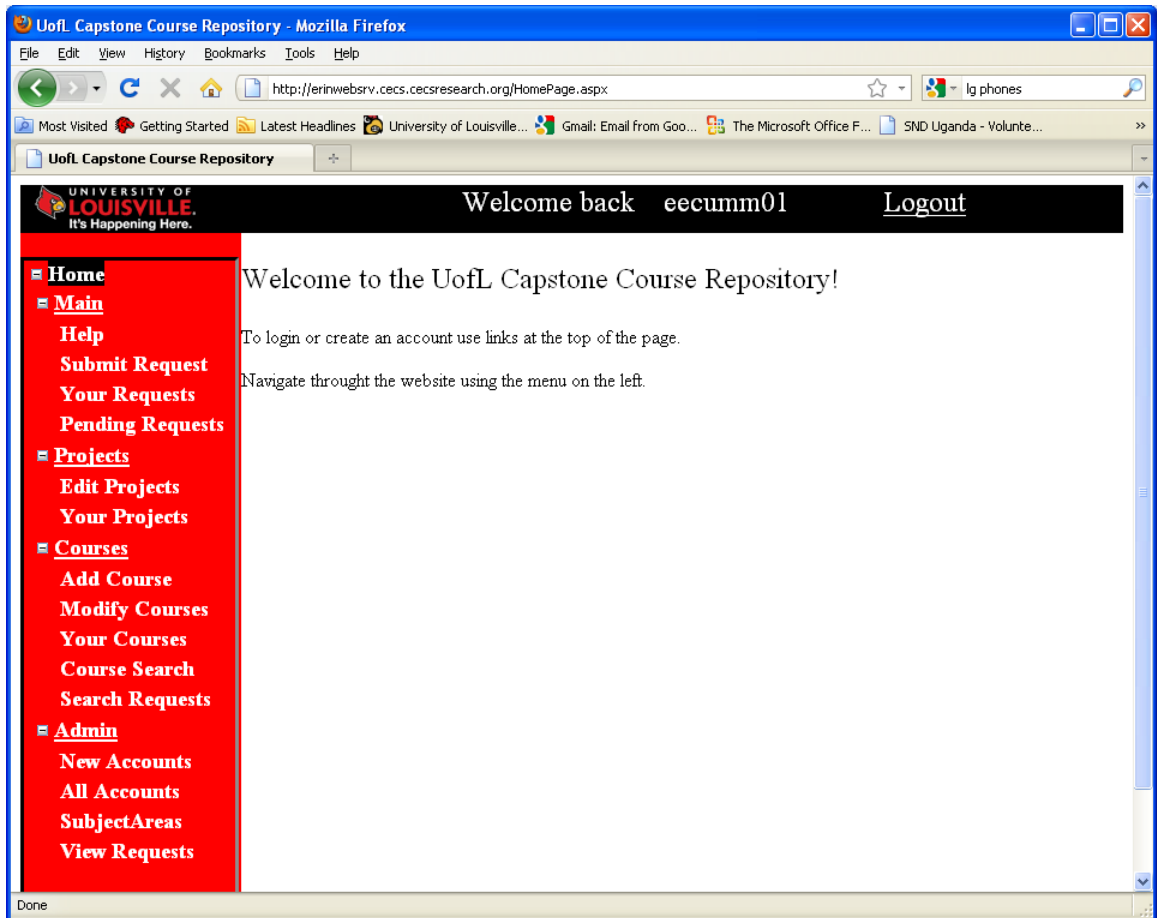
UofL Capstone Course Repository - Mozilla Firefox

File Edit View History Bookmarks Tools Help

http://erinwebsrv.cecs.cecsresearch.org/HomePage.aspx

lg phones

Most Visited Getting Started Latest Headlines University of Louisville... Gmail: Email from Goo... The Microsoft Office F... SND Uganda - Volunte...

UofL Capstone Course Repository

UNIVERSITY OF LOUISVILLE. It's Happening Here.

Welcome back eecumm01 Logout

Home
Main
Help
Submit Request
Your Requests
Pending Requests
Projects
Edit Projects
Your Projects
Courses
Add Course
Modify Courses
Your Courses
Course Search
Search Requests
Admin
New Accounts
All Accounts
SubjectAreas
View Requests

Welcome to the UofL Capstone Course Repository!

To login or create an account use links at the top of the page.

Navigate throught the website using the menu on the left.

Done